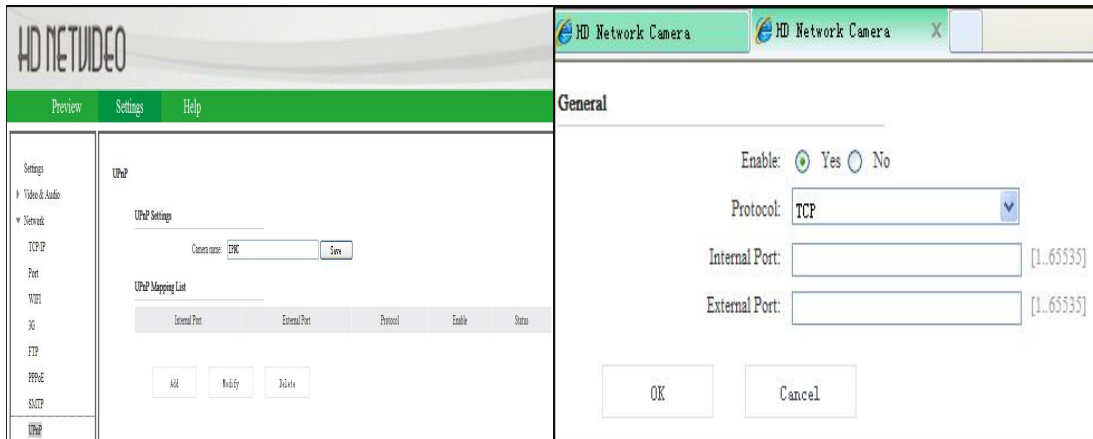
HD NETVIDEO

Preview Settings Help

Settings
Video & Audio
Network
TCP/IP
Port
WIFI
3G
FTP
PPPoE
SMTP
UPnP

UPnP

UPnP Settings

Camera name: IPC Save

UPnP Mapping List

| Internal Port | External Port | Protocol | Enable | Status |
|---|---|---|---|---|

Add Modify Delete

HD Network Camera HD Network Camera X

General

Enable: Yes No

Protocol: TCP

Internal Port: [1..65535]

External Port: [1..65535]

OK Cancel